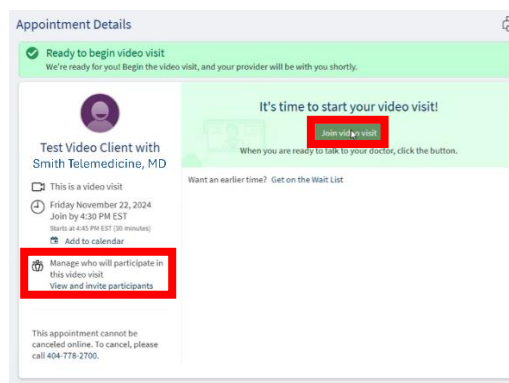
Appointment Details

Ready to begin video visit
We're ready for you! Begin the video visit, and your provider will be with you shortly.

Test Video Client with Smith Telemedicine, MD

This is a video visit

Friday November 22, 2024
Join by 4:30 PM EST
Starts at 4:45 PM EST (30 minutes)

Add to calendar

Manage who will participate in this video visit
View and invite participants

This appointment cannot be canceled online. To cancel, please call 404-778-2700.

It's time to start your video visit!

Join video visit

When you are ready to talk to your doctor, click the button.

Want an earlier time? Get on the Wait List